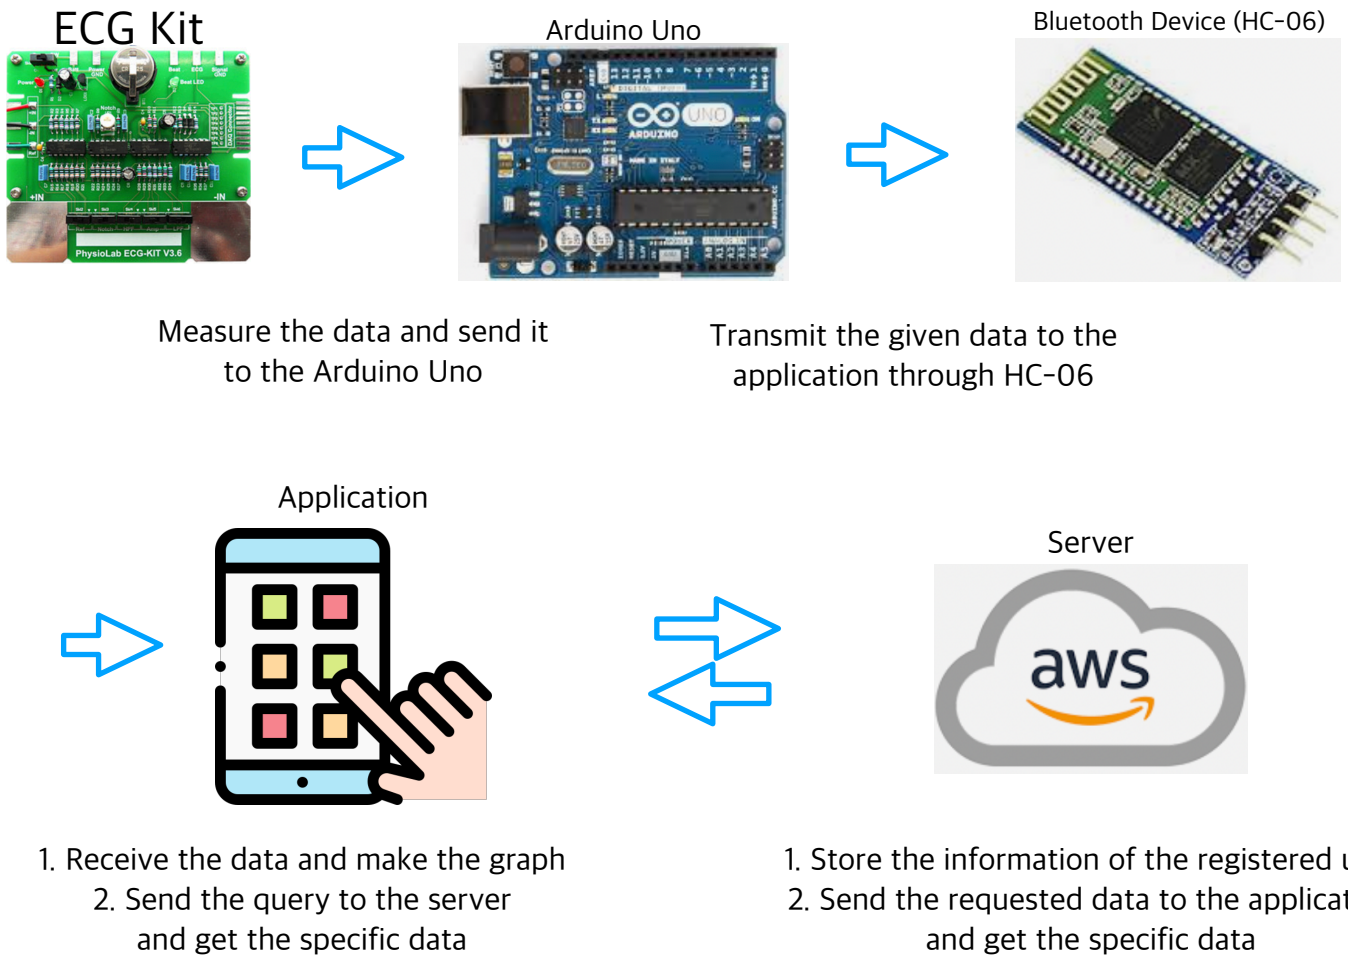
ECG Kit

PhysioLab ECG-KIT V3.6

Arduino Uno

UNO

ARDUINO

Bluetooth Device (HC-06)

Measure the data and send it to the Arduino Uno

Transmit the given data to the application through HC-06

Application

Server

aws

1. Receive the data and make the graph
2. Send the query to the server and get the specific data

1. Store the information of the registered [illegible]
2. Send the requested data to the applicat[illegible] and get the specific data